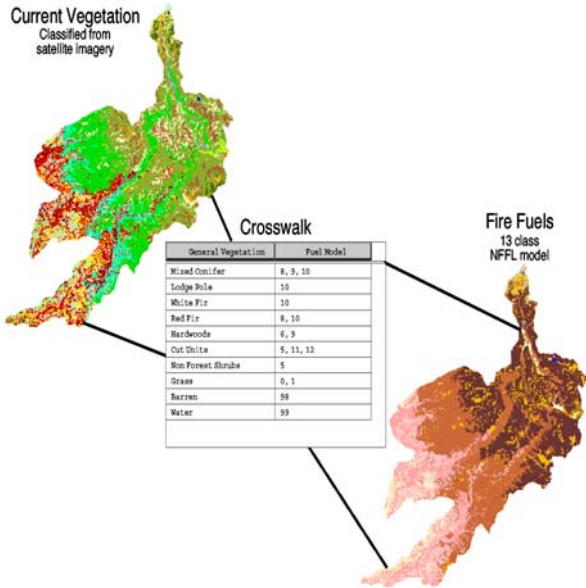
Current Vegetation
Classified from satellite imagery

Crosswalk

| General Vegetation | Fuel Model |
|---|---|
| Mixed Conifer | 8, 9, 10 |
| Lodge Pole | 10 |
| White Fir | 10 |
| Red Fir | 8, 10 |
| Hardwoods | 6, 9 |
| Cut Units | 5, 11, 12 |
| Non Forest Shrubs | 5 |
| Grass | 0, 1 |
| Barren | 98 |
| Water | 99 |

Fire Fuels
13 class
NFFL model